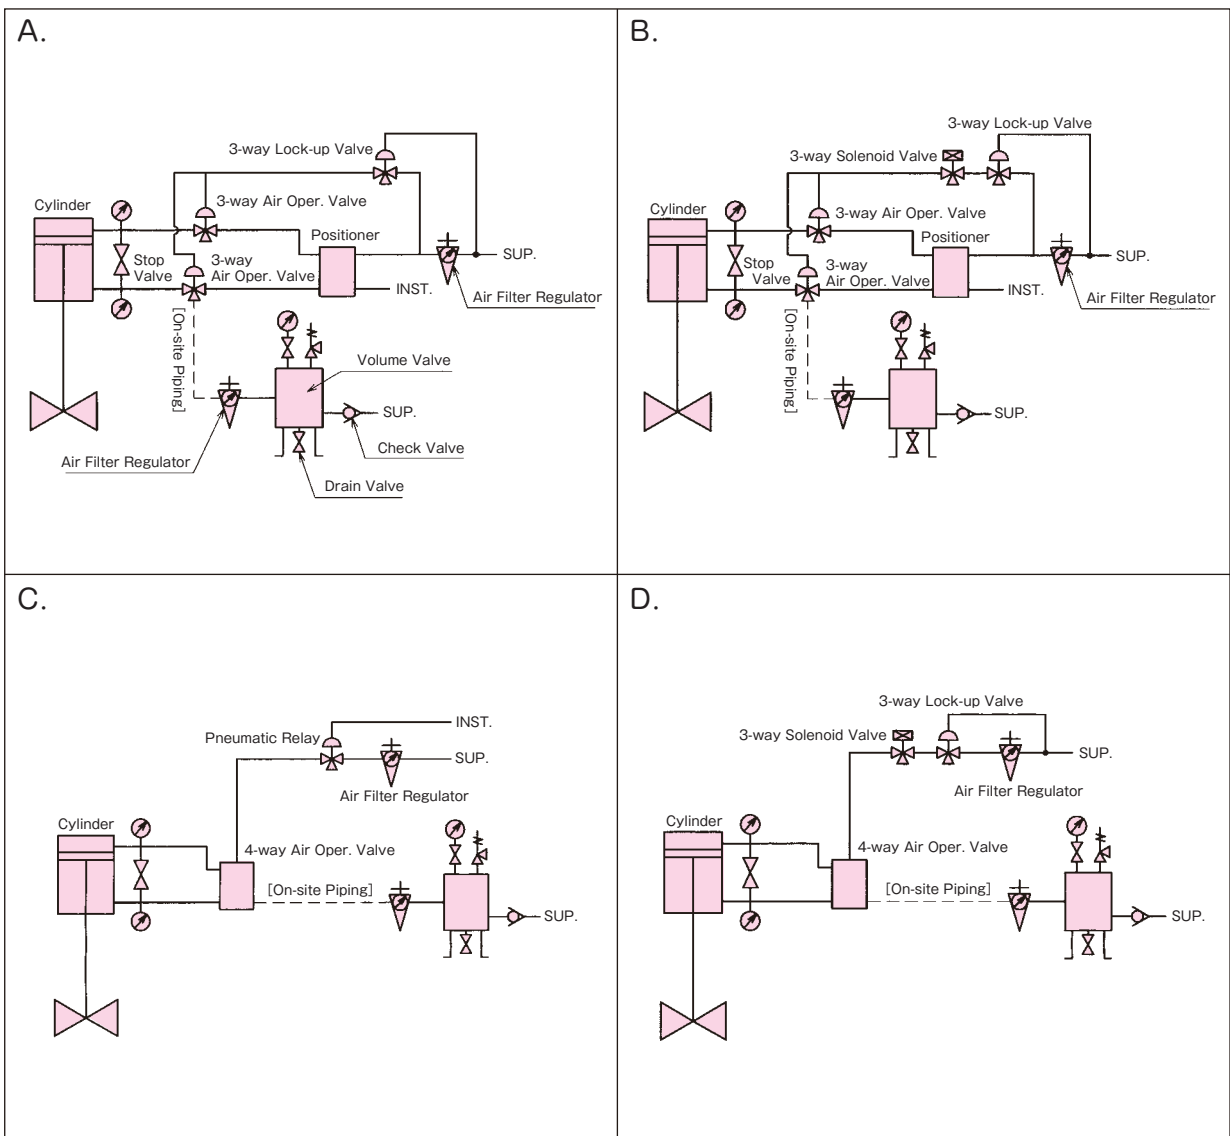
A.

3-way Lock-up Valve
3-way Air Oper. Valve
Cylinder
Stop Valve
3-way Air Oper. Valve
Positioner
SUP.
INST.
Air Filter Regulator
[On-site Piping]
Volume Valve
SUP.
Check Valve
Air Filter Regulator
Drain Valve

B.

3-way Lock-up Valve
3-way Solenoid Valve
3-way Air Oper. Valve
Cylinder
Positioner
SUP.
Stop Valve
3-way Air Oper. Valve
INST.
Air Filter Regulator
[On-site Piping]
SUP.

C.

INST.
Pneumatic Relay
SUP.
Air Filter Regulator
Cylinder
4-way Air Oper. Valve
[On-site Piping]
SUP.

D.

3-way Lock-up Valve
3-way Solenoid Valve
SUP.
Air Filter Regulator
Cylinder
4-way Air Oper. Valve
[On-site Piping]
SUP.